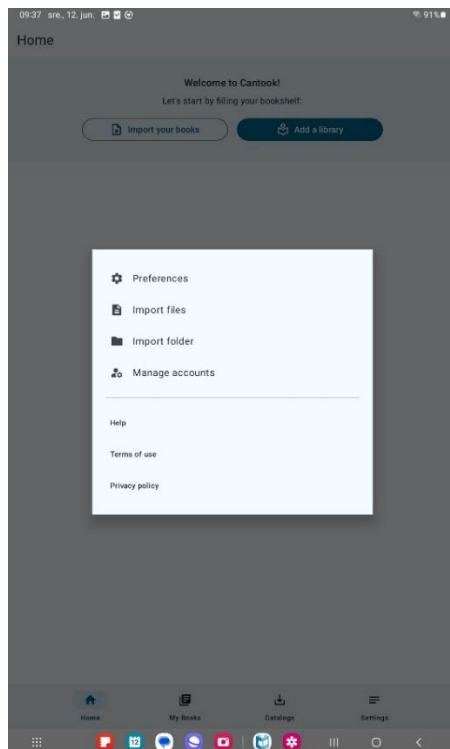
09:37 sre., 12. jun.

91%

Home

Welcome to Cantook!

Let's start by filling your bookshelf:

Import your books

Add a library

Preferences

Import files

Import folder

Manage accounts

Help

Terms of use

Privacy policy

Home

My Books

Catalogs

Settings

12